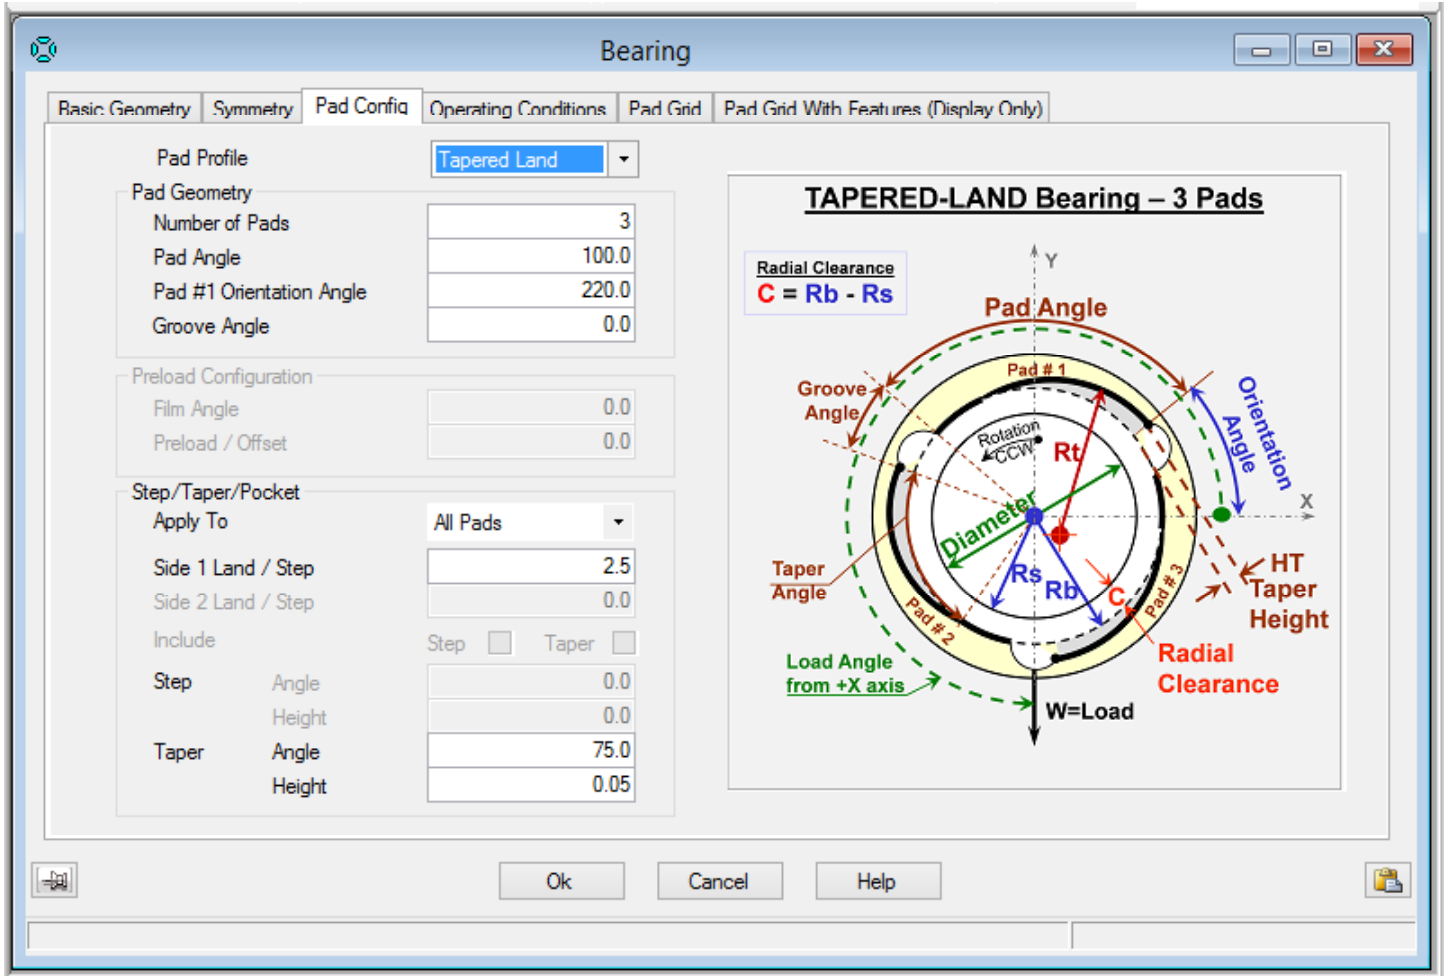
Bearing

Basic Geometry | Symmetry | Pad Config | Operating Conditions | Pad Grid | Pad Grid With Features (Display Only)

Pad Profile
Tapered Land

Pad Geometry
Number of Pads 3
Pad Angle 100.0
Pad #1 Orientation Angle 220.0
Groove Angle 0.0

Preload Configuration
Film Angle 0.0
Preload / Offset 0.0

Step/Taper/Pocket
Apply To All Pads
Side 1 Land / Step 2.5
Side 2 Land / Step 0.0
Include Step Taper
Step Angle 0.0
Height 0.0
Taper Angle 75.0
Height 0.05

TAPERED-LAND Bearing – 3 Pads

Radial Clearance
C = Rb - Rs

Y
Pad Angle
Pad # 1
Groove Angle
Orientation Angle
Rotation CCW
Rt
X
Diameter
Rs
Rb
C
Pad # 3
Pad # 2
Taper Angle
HT Taper Height
Radial Clearance
Load Angle from +X axis
W=Load

Ok
Cancel
Help